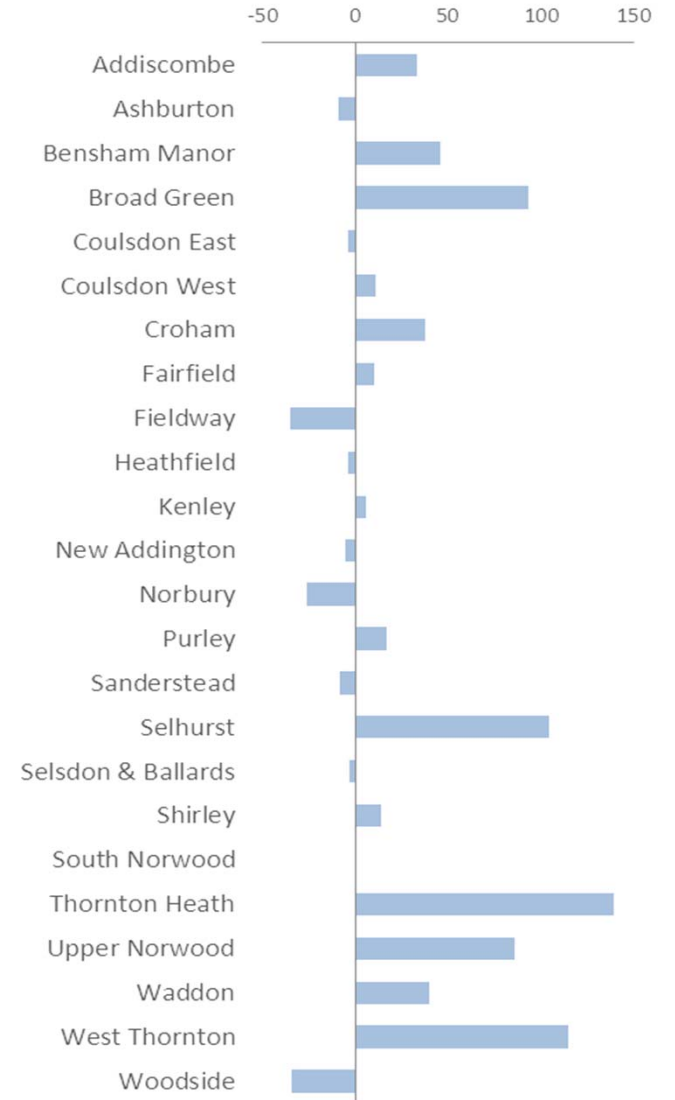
-50
0
50
100
150

Addiscombe
Ashburton
Bensham Manor
Broad Green
Coulsdon East
Coulsdon West
Croham
Fairfield
Fieldway
Heathfield
Kenley
New Addington
Norbury
Purley
Sanderstead
Selhurst
Selsdon & Ballards
Shirley
South Norwood
Thornton Heath
Upper Norwood
Waddon
West Thornton
Woodside